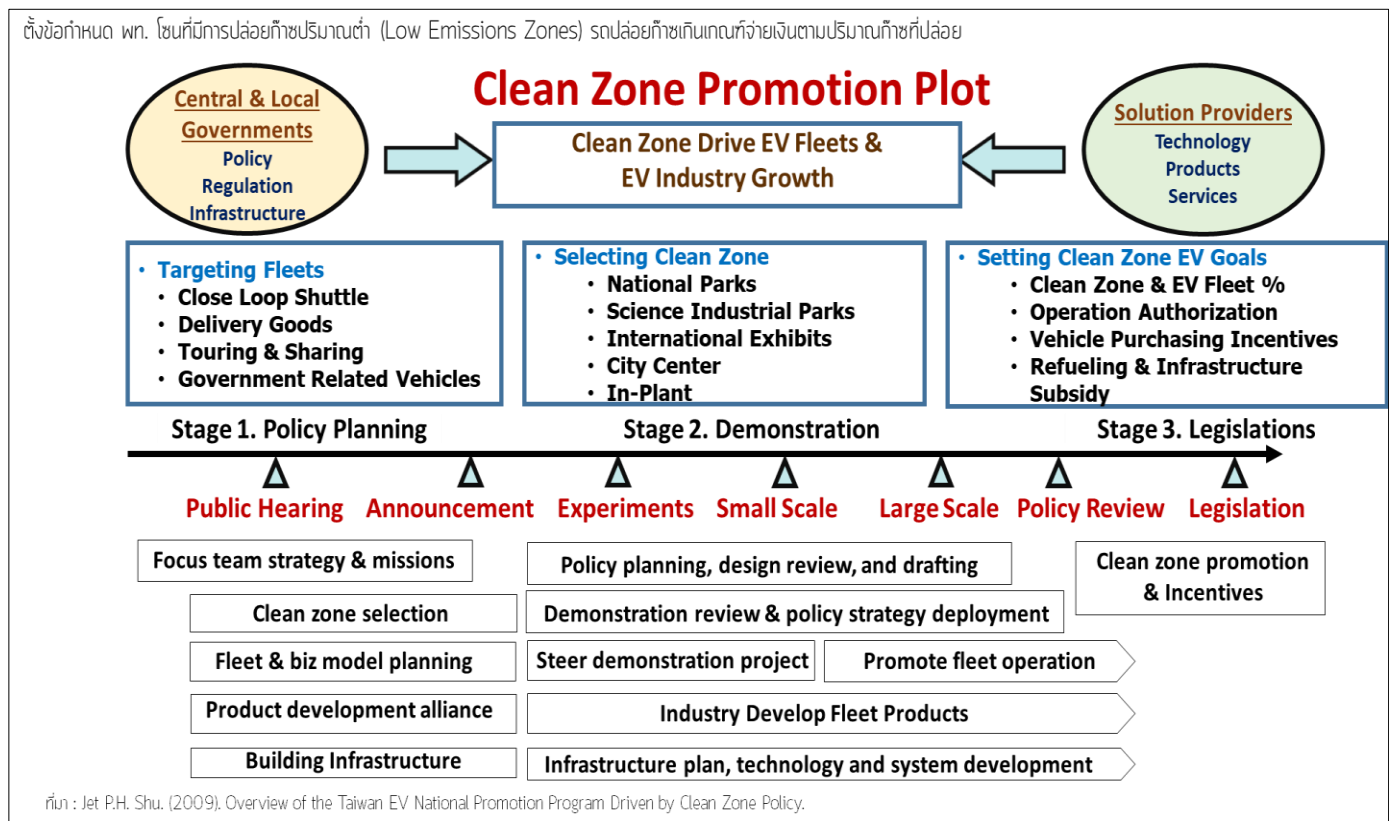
ตั้งข้อกำหนด พท. โซนที่มีการปล่อยก๊าซปริมาณต่ำ (Low Emissions Zones) รถปล่อยก๊าซเกินเกณฑ์จ่ายเงินตามปริมาณก๊าซที่ปล่อย

Clean Zone Promotion Plot

Central & Local Governments
Policy
Regulation
Infrastructure

Clean Zone Drive EV Fleets & EV Industry Growth

Solution Providers
Technology
Products
Services

• Targeting Fleets
• Close Loop Shuttle
• Delivery Goods
• Touring & Sharing
• Government Related Vehicles

• Selecting Clean Zone
• National Parks
• Science Industrial Parks
• International Exhibits
• City Center
• In-Plant

• Setting Clean Zone EV Goals
• Clean Zone & EV Fleet %
• Operation Authorization
• Vehicle Purchasing Incentives
• Refueling & Infrastructure Subsidy

Stage 1. Policy Planning
Stage 2. Demonstration
Stage 3. Legislations

Public Hearing
Announcement
Experiments
Small Scale
Large Scale
Policy Review
Legislation

Focus team strategy & missions
Policy planning, design review, and drafting
Clean zone promotion & Incentives
Clean zone selection
Demonstration review & policy strategy deployment
Fleet & biz model planning
Steer demonstration project
Promote fleet operation
Product development alliance
Industry Develop Fleet Products
Building Infrastructure
Infrastructure plan, technology and system development

ที่มา : Jet P.H. Shu. (2009). Overview of the Taiwan EV National Promotion Program Driven by Clean Zone Policy.